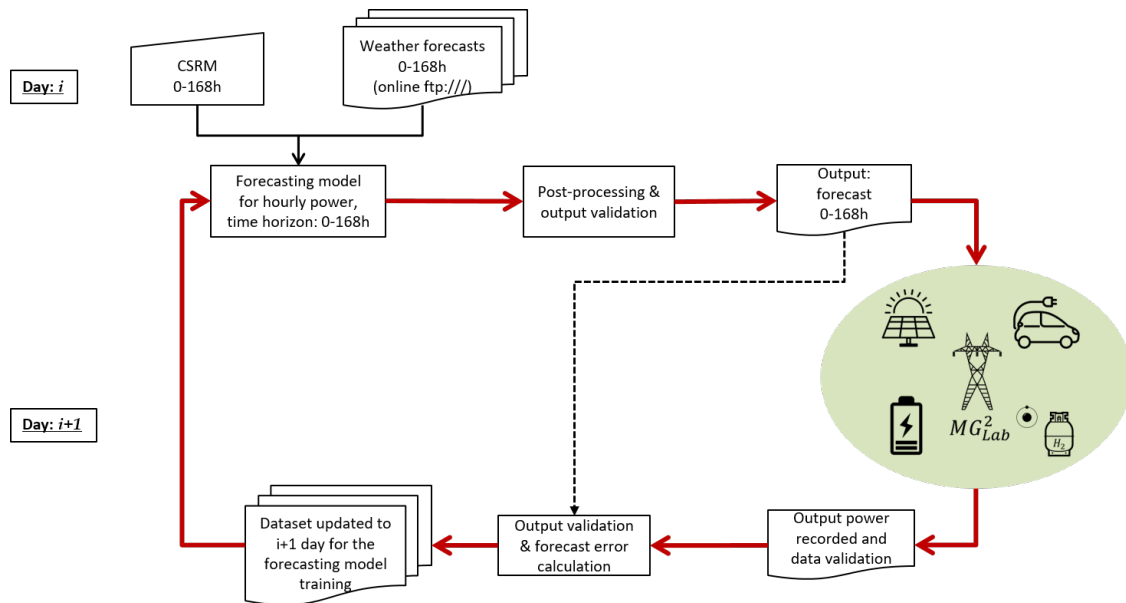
Day: *i*

CSRM
0-168h

Weather forecasts
0-168h
(online ftp:///)

Forecasting model for hourly power, time horizon: 0-168h

Post-processing & output validation

Output: forecast
0-168h

$MG^2_{Lab}$

$H_2$

Day: *i+1*

Dataset updated to i+1 day for the forecasting model training

Output validation & forecast error calculation

Output power recorded and data validation